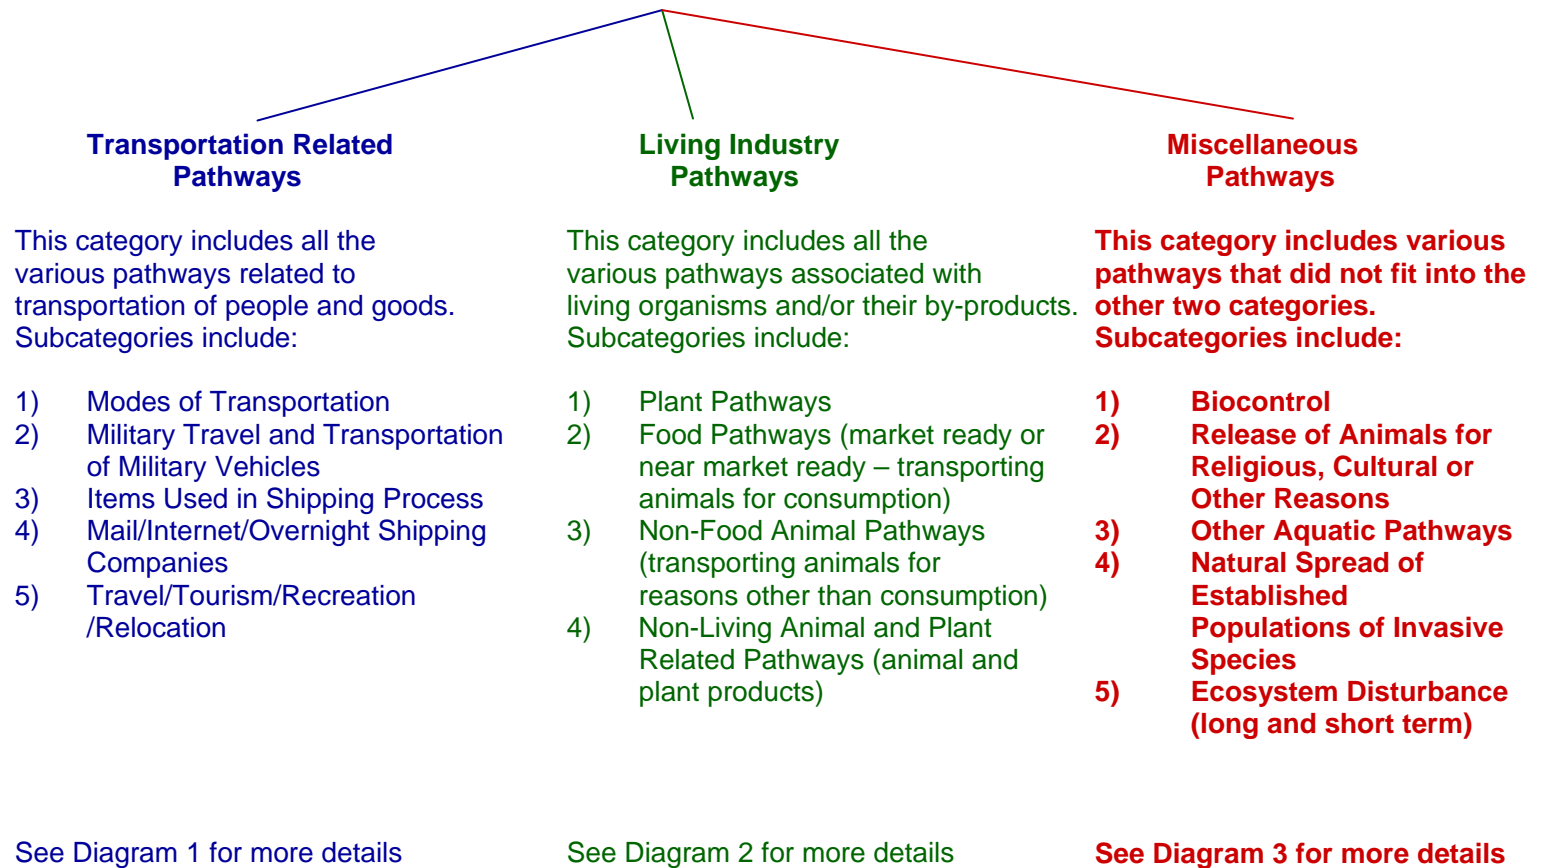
Transportation Related Pathways

This category includes all the various pathways related to transportation of people and goods. Subcategories include:

1) Modes of Transportation
2) Military Travel and Transportation of Military Vehicles
3) Items Used in Shipping Process
4) Mail/Internet/Overnight Shipping Companies
5) Travel/Tourism/Recreation /Relocation

See Diagram 1 for more details

Living Industry Pathways

This category includes all the various pathways associated with living organisms and/or their by-products. Subcategories include:

1) Plant Pathways
2) Food Pathways (market ready or near market ready – transporting animals for consumption)
3) Non-Food Animal Pathways (transporting animals for reasons other than consumption)
4) Non-Living Animal and Plant Related Pathways (animal and plant products)

See Diagram 2 for more details

Miscellaneous Pathways

This category includes various pathways that did not fit into the other two categories. Subcategories include:

1) Biocontrol
2) Release of Animals for Religious, Cultural or Other Reasons
3) Other Aquatic Pathways
4) Natural Spread of Established Populations of Invasive Species
5) Ecosystem Disturbance (long and short term)

See Diagram 3 for more details